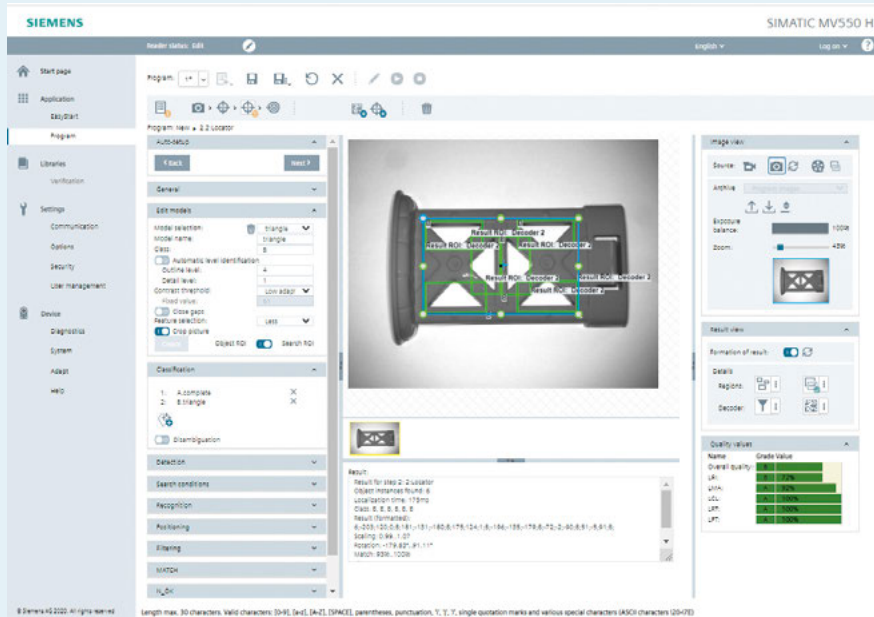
SIEMENS

SIMATIC MV550 H

Reader status: Edit

English

Log on

Start page

Application

EasyStart

Program

Libraries

Verification

Settings

Communication

Options

Security

User management

Device

Diagnostics

System

Adapt

Help

© Siemens AG 2020. All rights reserved

Program: 1

Program: New ▸ 2: Locator

Auto-setup

< Back

Next >

General

Edit models

Model selection: triangle

Model name: triangle

Class: 8

Automatic level identification

Outline level: 4

Detail level: 1

Contrast threshold: Low adapt

Fixed value: 81

Close gaps

Feature selection: Less

Crop picture

Object ROI

Search ROI

Classification

1. A complete

2. B triangle

Disambiguation

Detection

Search conditions

Recognition

Positioning

Filtering

MATCH

N_OK

Result ROI: Decoder 2

Result ROI: Decoder 2

Result ROI: Decoder 2

Result ROI: Decoder 2

Result ROI: Decoder 2

Result ROI: Decoder 2

Result ROI: Decoder 2

Result:
Result for step 2: 2 Locator
Object instances found: 6
Localization time: 179ms
Class: 8, 8, 8, 8, 8, 8
Result (formatted):
8;-203;120;0;8;181;-181;-180;8;178;124;1;8;-194;-155;-179;8;-72;-2;-90;8;91;-5;91;8;
Scaling: 0.99...1.07
Rotation: -179.83°...91.11°
Match: 95%...100%

Image view

Source:

Archive

Program images

Exposure balance: 100%

Zoom: 45%

Result view

Formation of result:

Details

Regions:

Decoder:

Quality values

Name | Grade | Value

Overall quality: B

LR: A 72%

LMA: A 92%

LCL: A 100%

LRT: A 100%

LPT: A 100%

Length max. 30 characters. Valid characters: [0-9], [a-z], [A-Z], [SPACE], parentheses, punctuation, '!', '?', single quotation marks and various special characters (ASCII characters \20-\7E)